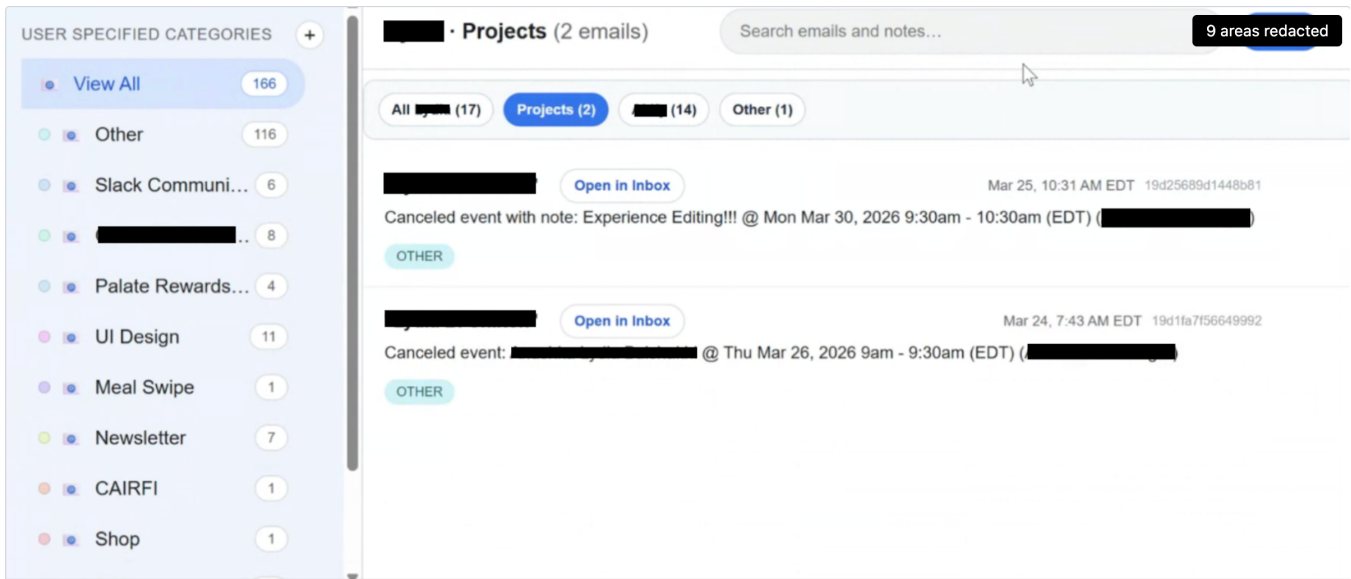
USER SPECIFIED CATEGORIES +

View All 166

Other 116

Slack Communi... 6

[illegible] 8

Palate Rewards... 4

UI Design 11

Meal Swipe 1

Newsletter 7

CAIRFI 1

Shop 1

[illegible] · Projects (2 emails)

Search emails and notes...

9 areas redacted

All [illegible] (17) Projects (2) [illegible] (14) Other (1)

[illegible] Open in Inbox Mar 25, 10:31 AM EDT 19d25689d1448b81

Canceled event with note: Experience Editing!!! @ Mon Mar 30, 2026 9:30am - 10:30am (EDT) ([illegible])

OTHER

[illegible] Open in Inbox Mar 24, 7:43 AM EDT 19d1fa7f56649992

Canceled event: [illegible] @ Thu Mar 26, 2026 9am - 9:30am (EDT) ([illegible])

OTHER